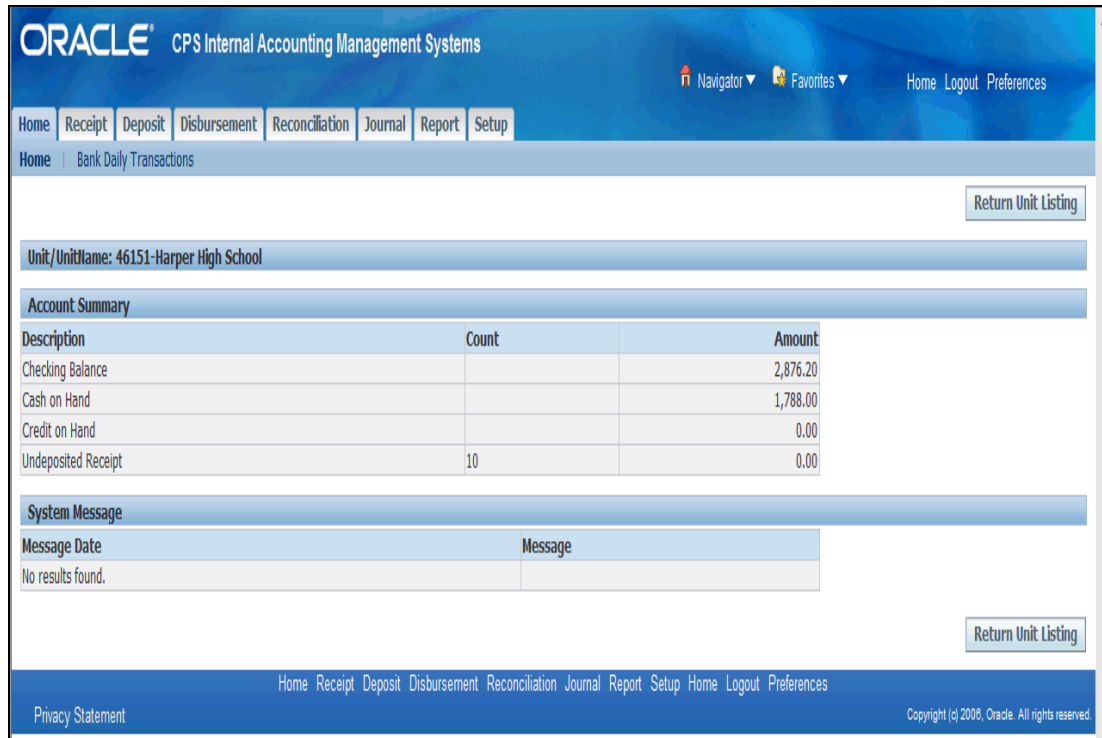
ORACLE® CPS Internal Accounting Management Systems

Navigator ▼ Favorites ▼ Home Logout Preferences

Home Receipt Deposit Disbursement Reconciliation Journal Report Setup

Home | Bank Daily Transactions

Return Unit Listing

Unit/UnitName: 46151-Harper High School

Account Summary

| Description | Count | Amount |
|---|---|---|
| Checking Balance | | 2,876.20 |
| Cash on Hand | | 1,788.00 |
| Credit on Hand | | 0.00 |
| Undeposited Receipt | 10 | 0.00 |

System Message

| Message Date | Message |
|---|---|
| No results found. | |

Return Unit Listing

Home Receipt Deposit Disbursement Reconciliation Journal Report Setup Home Logout Preferences

Privacy Statement

Copyright (c) 2006, Oracle. All rights reserved.